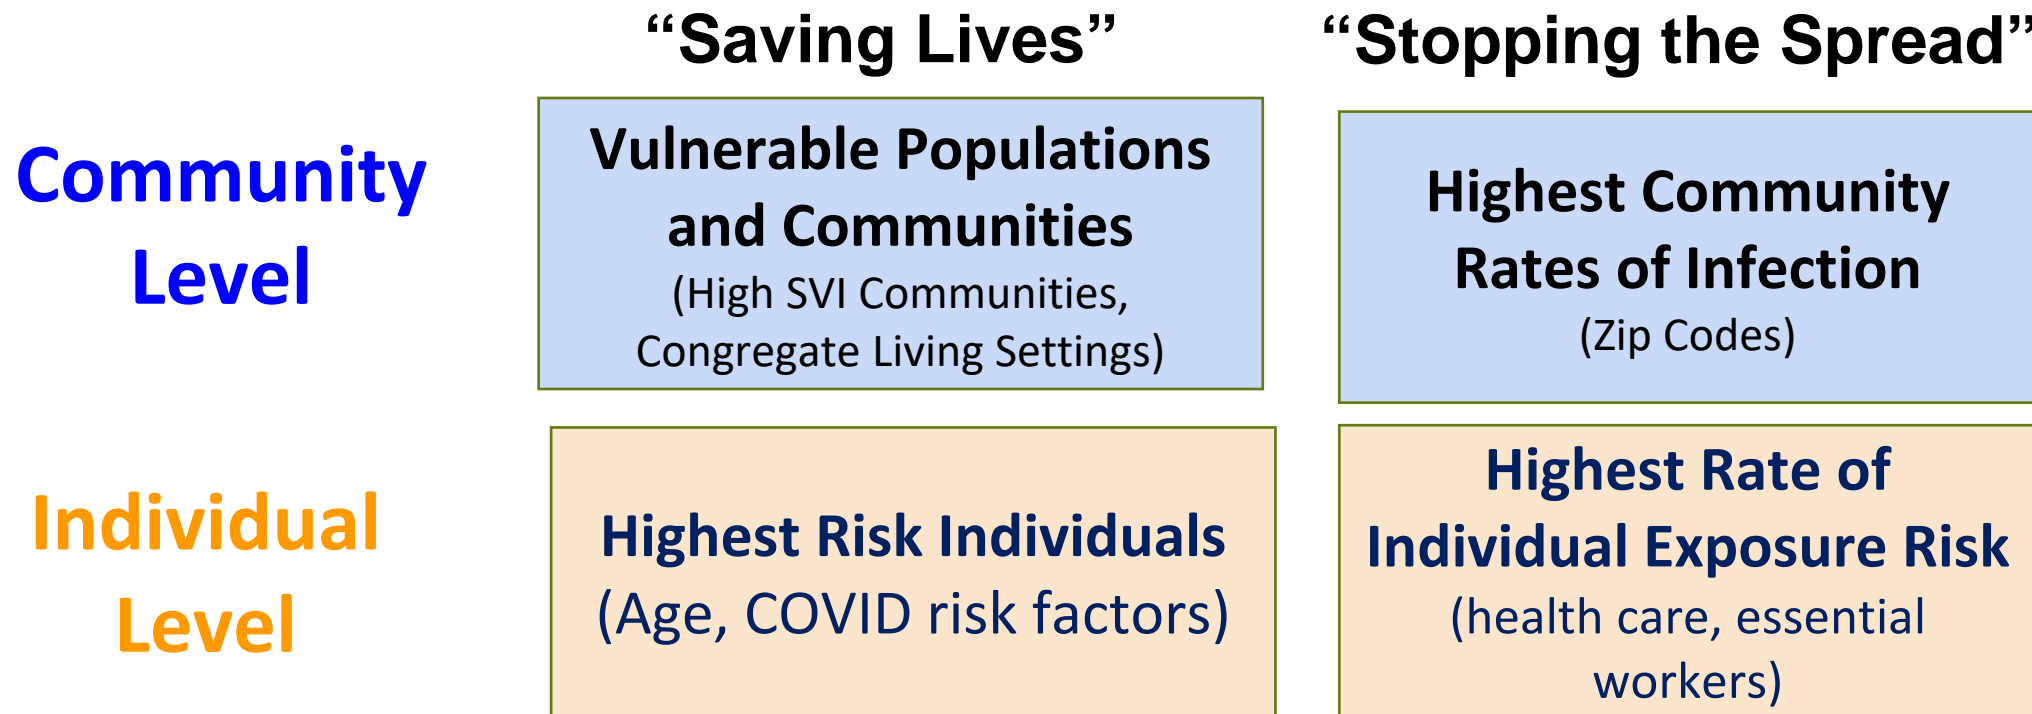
| | "Saving Lives" | "Stopping the Spread" |
|---|---|---|
| Community Level | Vulnerable Populations and Communities (High SVI Communities, Congregate Living Settings) | Highest Community Rates of Infection (Zip Codes) |
| Individual Level | Highest Risk Individuals (Age, COVID risk factors) | Highest Rate of Individual Exposure Risk (health care, essential workers) |